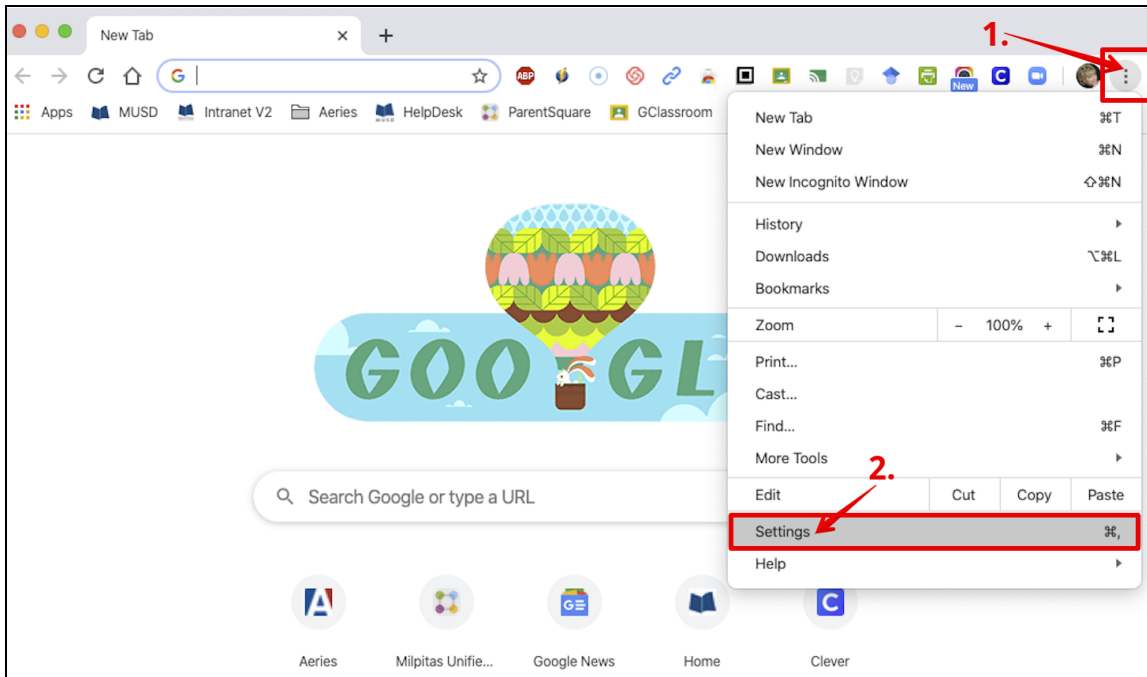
New Tab ×  +

1.

ABP  New

Apps  MUSD  Intranet V2  Aeries  HelpDesk  ParentSquare  GClassroom

New Tab ⌘T
New Window ⌘N
New Incognito Window ⇧⌘N

History
Downloads ⌥⌘L
Bookmarks

Zoom – 100% +

Print... ⌘P
Cast...
Find... ⌘F
More Tools

2.

Edit Cut Copy Paste

Settings ⌘,

Help

GOO GL

Search Google or type a URL

Aeries  Milpitas Unifie...  Google News  Home  Clever